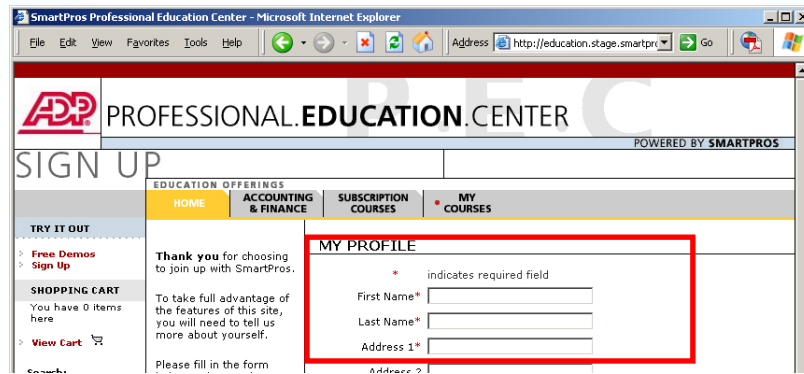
SmartPros Professional Education Center - Microsoft Internet Explorer

File Edit View Favorites Tools Help

Address http://education.stage.smartpro Go

P.E.C

ADP PROFESSIONAL.EDUCATION.CENTER

POWERED BY SMARTPROS

SIGN UP

EDUCATION OFFERINGS

| HOME | ACCOUNTING & FINANCE | SUBSCRIPTION COURSES | MY COURSES |
|---|---|---|---|

TRY IT OUT

Free Demos
Sign Up

SHOPPING CART

You have 0 items here

View Cart

Search:

Thank you for choosing to join up with SmartPros.

To take full advantage of the features of this site, you will need to tell us more about yourself.

Please fill in the form

MY PROFILE

* indicates required field

First Name*

Last Name*

Address 1*

Address 2